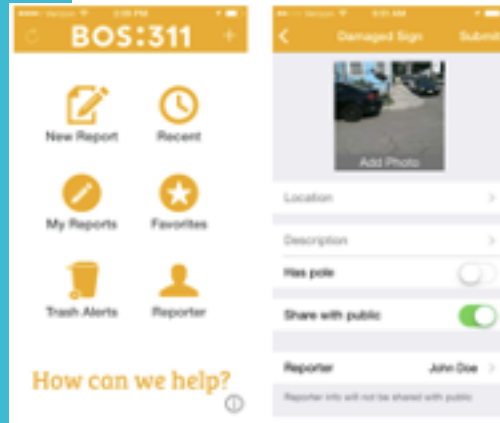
BOS:311

New Report
Recent
My Reports
Favorites
Trash Alerts
Reporter

How can we help?

Damaged Sign
Submit

Add Photo

Location

Description

Has pole

Share with public

Reporter
John Doe

Reporter info will not be shared with public